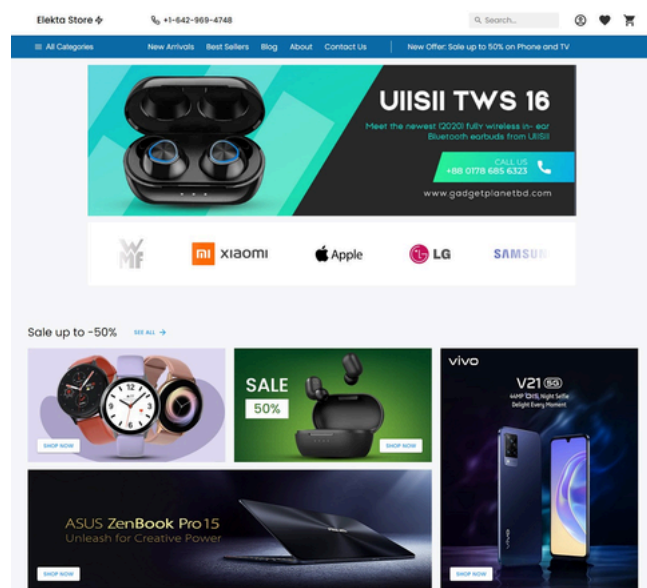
Elekta Store

+1-642-969-4748

Search...

All Categories

New Arrivals

Best Sellers

Blog

About

Contact Us

New Offer: Sale up to 50% on Phone and TV

UIISII TWS 16

Meet the newest (2020) fully wireless in- ear Bluetooth earbuds from UIISII

CALL US
+88 0178 685 6323

www.gadgetplanetbd.com

WMF

mi xiaomi

Apple

LG

SAMSUN

Sale up to -50%

SEE ALL

SHOP NOW

SALE

50%

SHOP NOW

vivo

V21 5G

44MP OIS Night Selfie
Delight Every Moment

ASUS ZenBook Pro 15
Unleash for Creative Power

SHOP NOW

SHOP NOW